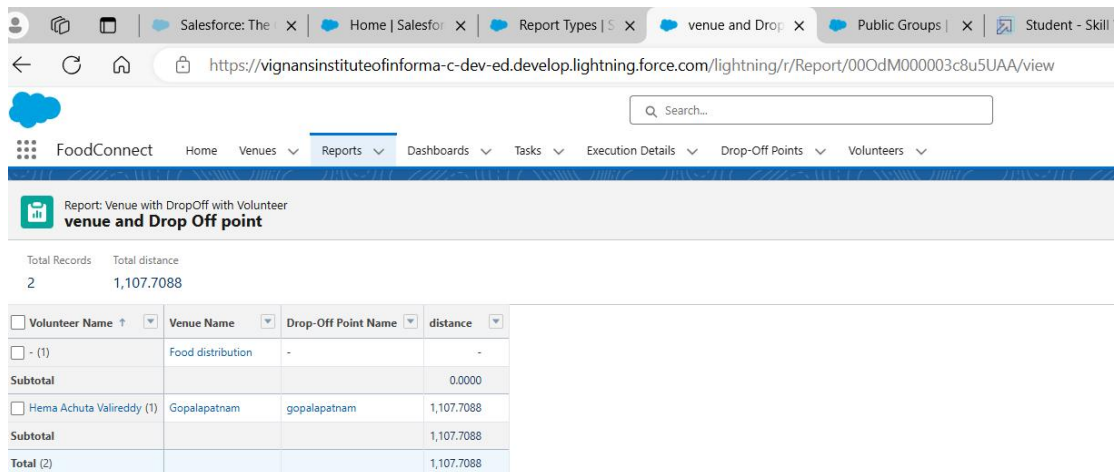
Salesforce: The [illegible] × Home | Salesfor × Report Types | S × venue and Drop × Public Groups | × Student - Skill

https://vignansinstituteofinforma-c-dev-ed.develop.lightning.force.com/lightning/r/Report/00OdM000003c8u5UAA/view

Q Search...

FoodConnect Home Venues Reports Dashboards Tasks Execution Details Drop-Off Points Volunteers

Report: Venue with DropOff with Volunteer
venue and Drop Off point

Total Records 2
Total distance 1,107.7088

| Volunteer Name ↑ | Venue Name | Drop-Off Point Name | distance |
|---|---|---|---|
| - (1) | Food distribution | - | - |
| Subtotal | | | 0.0000 |
| Hema Achuta Valireddy (1) | Gopalapatnam | gopalapatnam | 1,107.7088 |
| Subtotal | | | 1,107.7088 |
| Total (2) | | | 1,107.7088 |